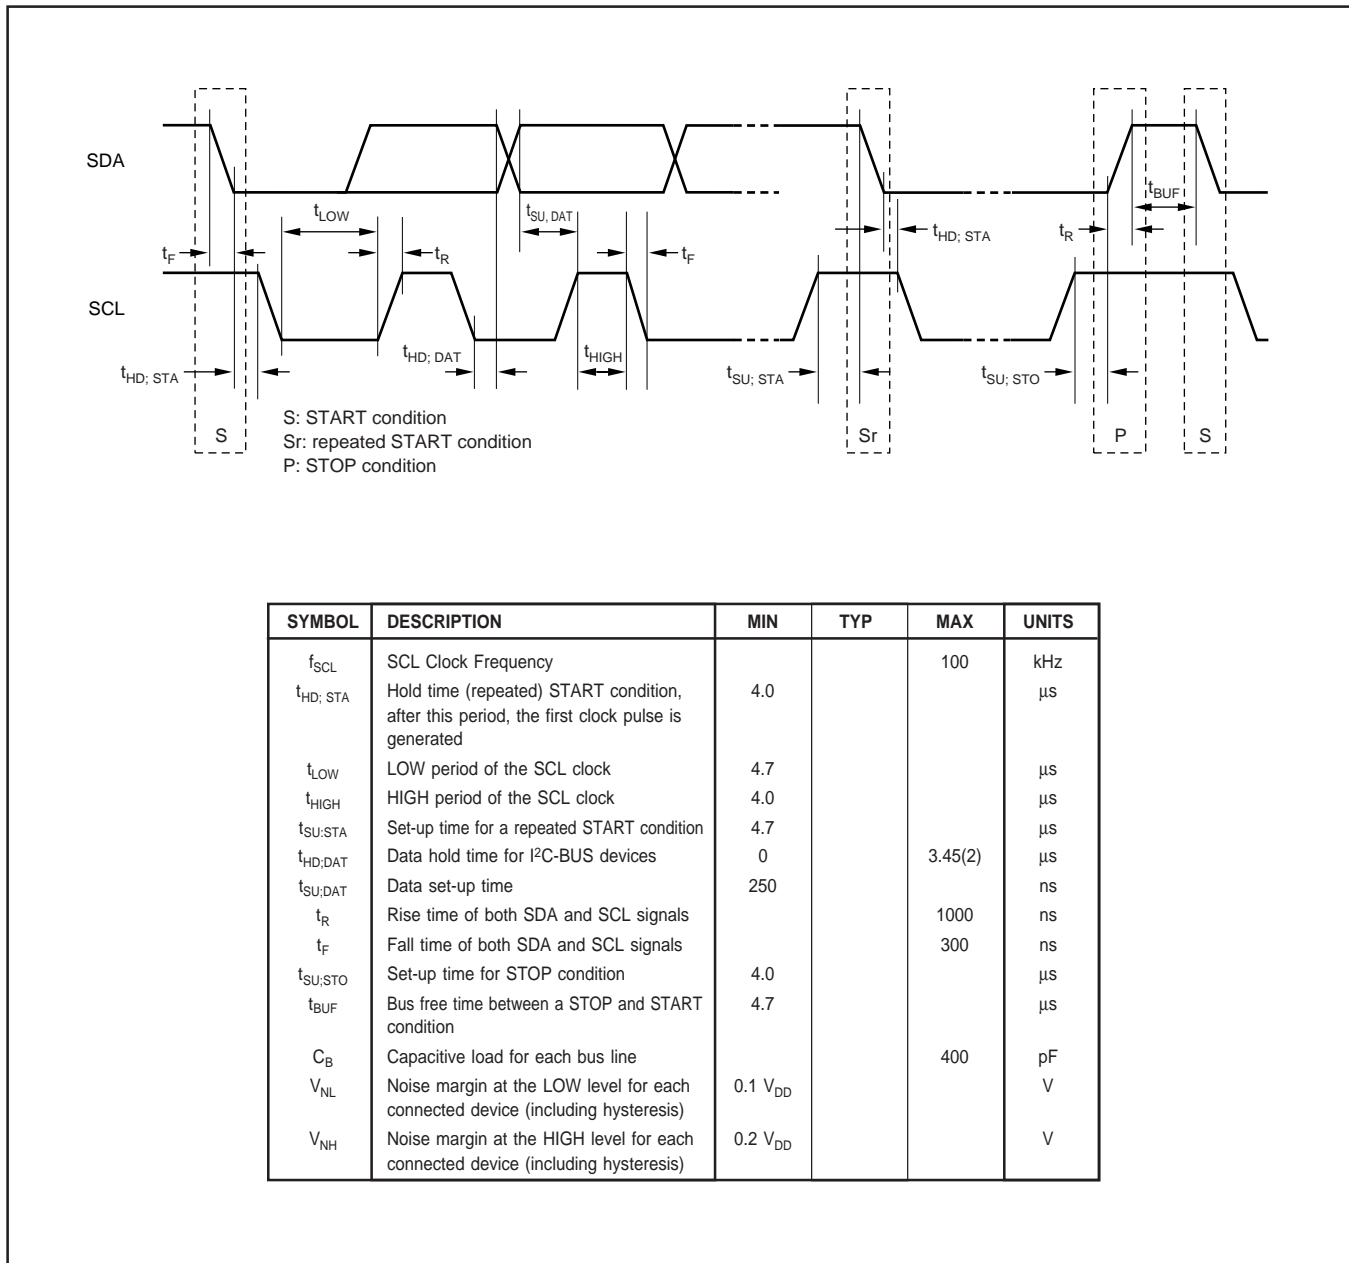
SDA

SCL

$t_{LOW}$

$t_{SU; DAT}$

$t_F$

$t_R$

$t_F$

$t_{HD; STA}$

$t_R$

$t_{BUF}$

$t_{HD; STA}$

$t_{HD; DAT}$

$t_{HIGH}$

$t_{SU; STA}$

$t_{SU; STO}$

S: START condition
Sr: repeated START condition
P: STOP condition

S

Sr

P

S

| SYMBOL | DESCRIPTION | MIN | TYP | MAX | UNITS |
|---|---|---|---|---|---|
| $f_{SCL}$ | SCL Clock Frequency | | | 100 | kHz |
| $t_{HD; STA}$ | Hold time (repeated) START condition, after this period, the first clock pulse is generated | 4.0 | | | µs |
| $t_{LOW}$ | LOW period of the SCL clock | 4.7 | | | µs |
| $t_{HIGH}$ | HIGH period of the SCL clock | 4.0 | | | µs |
| $t_{SU;STA}$ | Set-up time for a repeated START condition | 4.7 | | | µs |
| $t_{HD;DAT}$ | Data hold time for $I^2C$-BUS devices | 0 | | 3.45(2) | µs |
| $t_{SU;DAT}$ | Data set-up time | 250 | | | ns |
| $t_R$ | Rise time of both SDA and SCL signals | | | 1000 | ns |
| $t_F$ | Fall time of both SDA and SCL signals | | | 300 | ns |
| $t_{SU;STO}$ | Set-up time for STOP condition | 4.0 | | | µs |
| $t_{BUF}$ | Bus free time between a STOP and START condition | 4.7 | | | µs |
| $C_B$ | Capacitive load for each bus line | | | 400 | pF |
| $V_{NL}$ | Noise margin at the LOW level for each connected device (including hysteresis) | 0.1 $V_{DD}$ | | | V |
| $V_{NH}$ | Noise margin at the HIGH level for each connected device (including hysteresis) | 0.2 $V_{DD}$ | | | V |